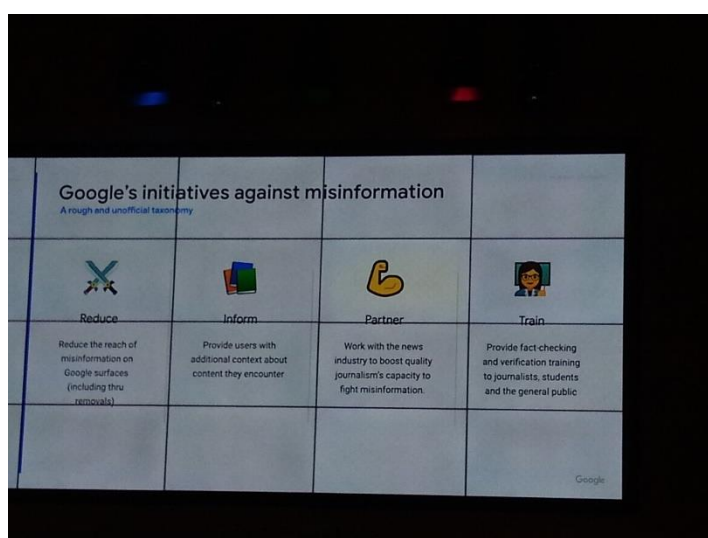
Google's initiatives against misinformation

A rough and unofficial taxonomy

Reduce

Reduce the reach of misinformation on Google surfaces (including thru removals)

Inform

Provide users with additional context about content they encounter

Partner

Work with the news industry to boost quality journalism's capacity to fight misinformation.

Train

Provide fact-checking and verification training to journalists, students and the general public

Google